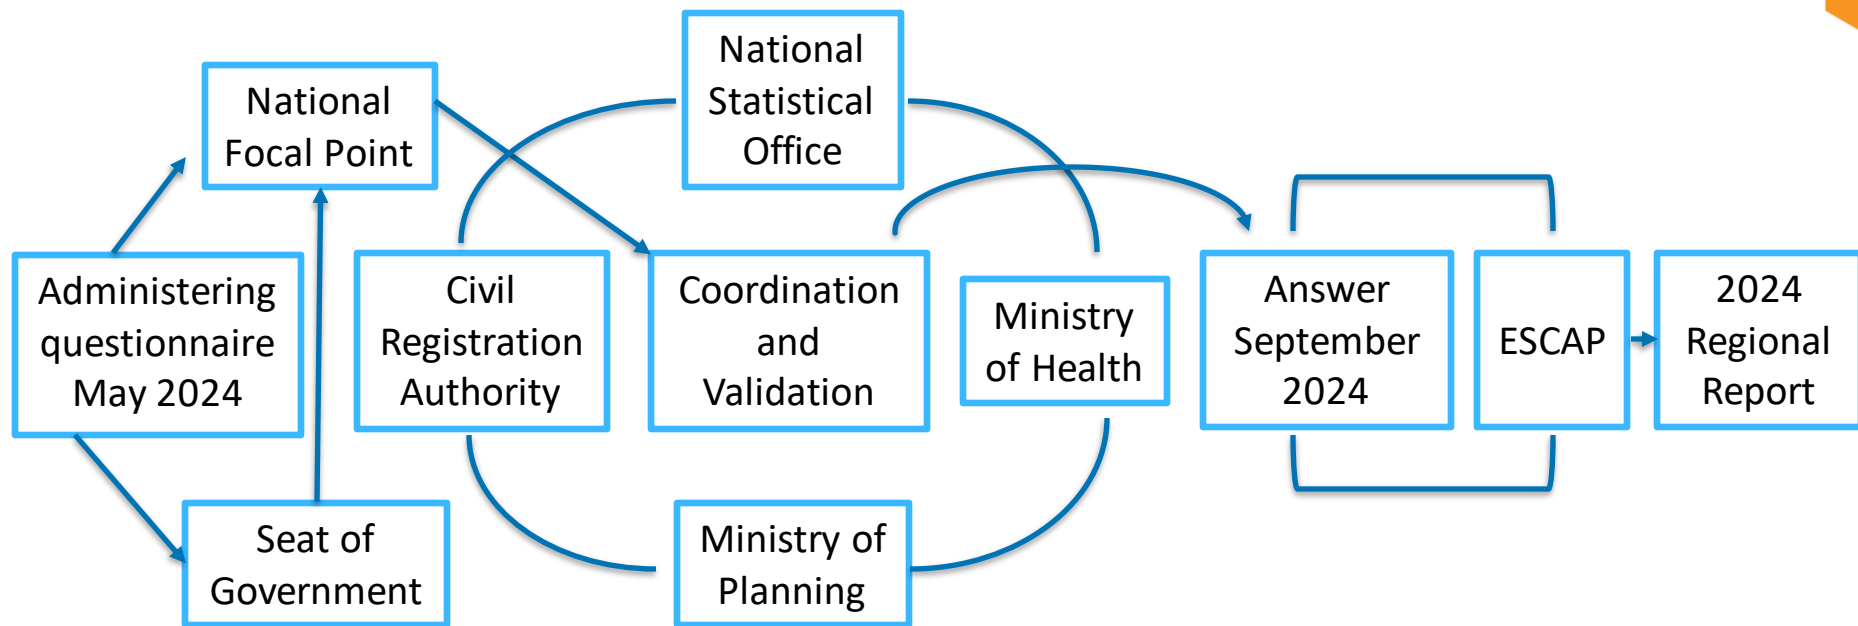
National Focal Point

National Statistical Office

Administering questionnaire May 2024

Civil Registration Authority

Coordination and Validation

Ministry of Health

Answer September 2024

ESCAP

2024 Regional Report

Seat of Government

Ministry of Planning